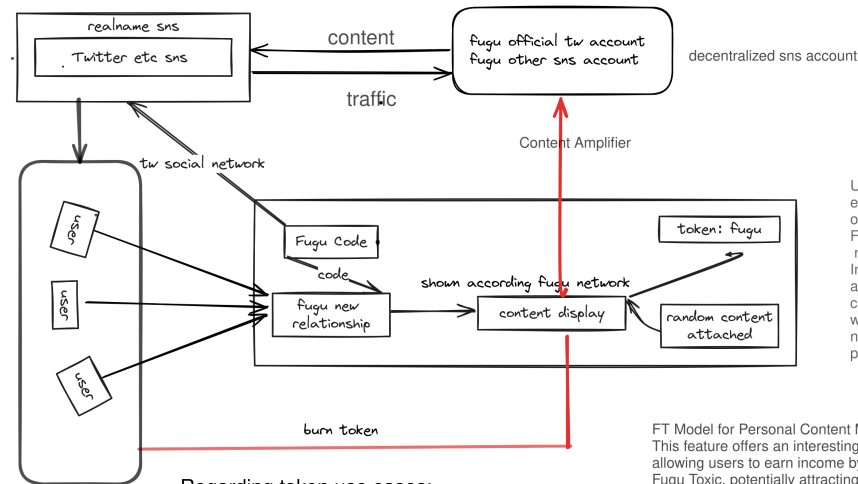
realname sns

Twitter etc sns

content

traffic

fugu official tw account
fugu other sns account

decentralized sns account

Content Amplifier

tw social network

user

user

user

Fugu Code

code

fugu new relationship

shown according fugu network

content display

token: fugu

random content attached

burn token

U
e
o
F
r
In
a
c
w
n
p

FT Model for Personal Content M
This feature offers an interesting
allowing users to earn income by
Fugu Toxic, potentially attracting

Regarding token use cases: